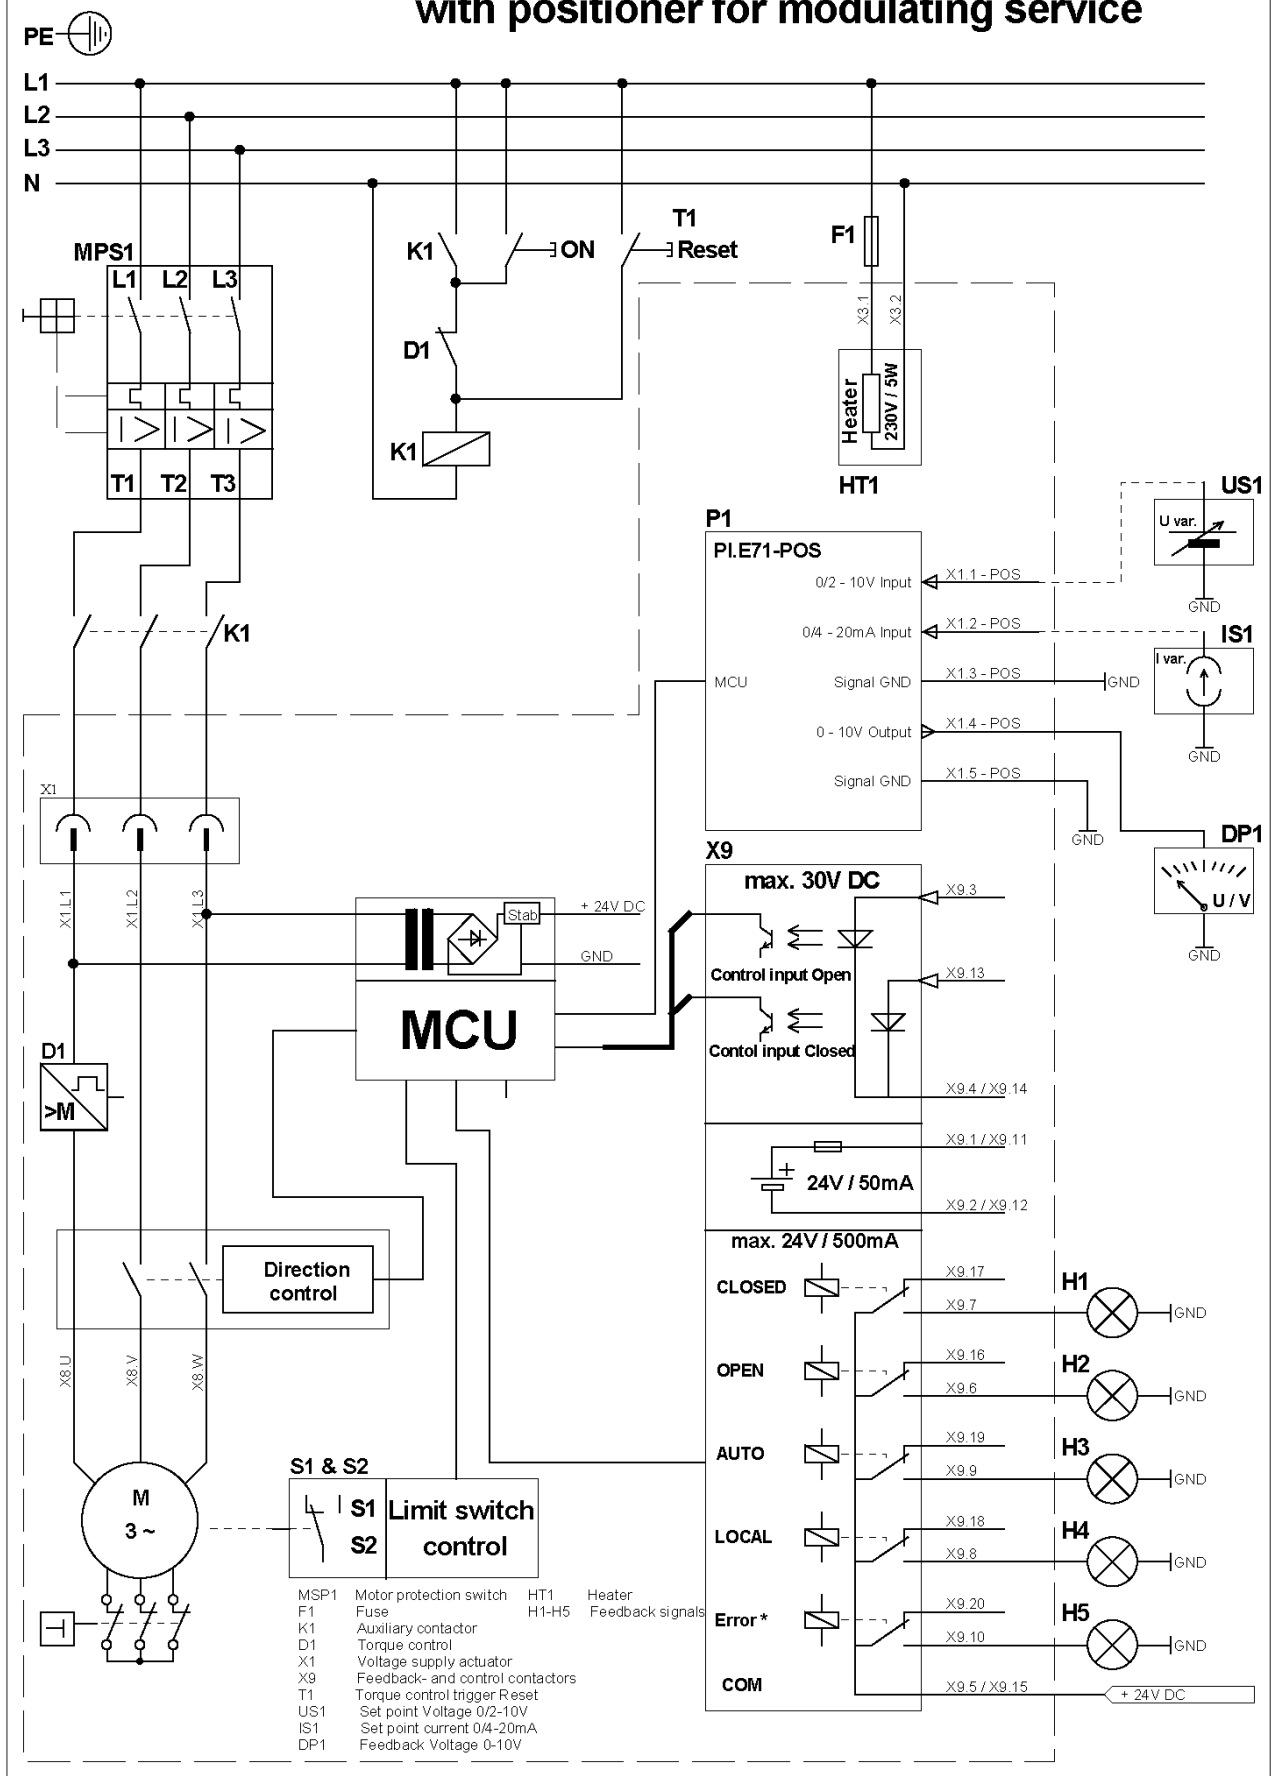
with positioner for modulating service

PE

L1
L2
L3
N

MPS1
L1 L2 L3
T1 T2 T3

K1
ON
T1
Reset
D1
K1

F1
X3.1 X3.2
Heater 230V / 5W
HT1

K1

P1
PI.E71-POS
0/2 - 10V Input
0/4 - 20mA Input
MCU
Signal GND
0 - 10V Output
Signal GND
X1.1 - POS
X1.2 - POS
X1.3 - POS
X1.4 - POS
X1.5 - POS
GND
GND

US1
U var.
GND
IS1
I var.
GND
DP1
U / V
GND

X1
X1.L1 X1.L2 X1.L3

+ 24V DC
Stab
GND
MCU

X9
max. 30V DC
X9.3
Control input Open
X9.13
Contol input Closed
X9.4 / X9.14
X9.1 / X9.11
24V / 50mA
X9.2 / X9.12
max. 24V / 500mA

D1
>M

Direction control

X8.U X8.V X8.W

CLOSED
X9.17
X9.7
H1
GND
OPEN
X9.16
X9.6
H2
GND
AUTO
X9.19
X9.9
H3
GND
LOCAL
X9.18
X9.8
H4
GND
Error *
X9.20
X9.10
H5
GND
COM
X9.5 / X9.15
+ 24V DC

S1 & S2
S1
S2
Limit switch control

M
3 ~

MSP1 Motor protection switch
F1 Fuse
K1 Auxiliary contactor
D1 Torque control
X1 Voltage supply actuator
X9 Feedback- and control contactors
T1 Torque control trigger Reset
US1 Set point Voltage 0/2-10V
IS1 Set point current 0/4-20mA
DP1 Feedback Voltage 0-10V
HT1 Heater
H1-H5 Feedback signals